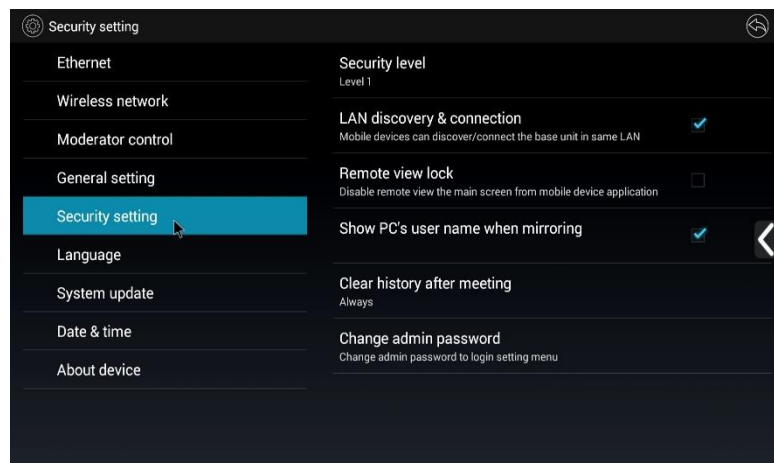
Security setting

Ethernet

Wireless network

Moderator control

General setting

Security setting

Language

System update

Date & time

About device

Security level
Level 1

LAN discovery & connection
Mobile devices can discover/connect the base unit in same LAN

Remote view lock
Disable remote view the main screen from mobile device application

Show PC's user name when mirroring

Clear history after meeting
Always

Change admin password
Change admin password to login setting menu